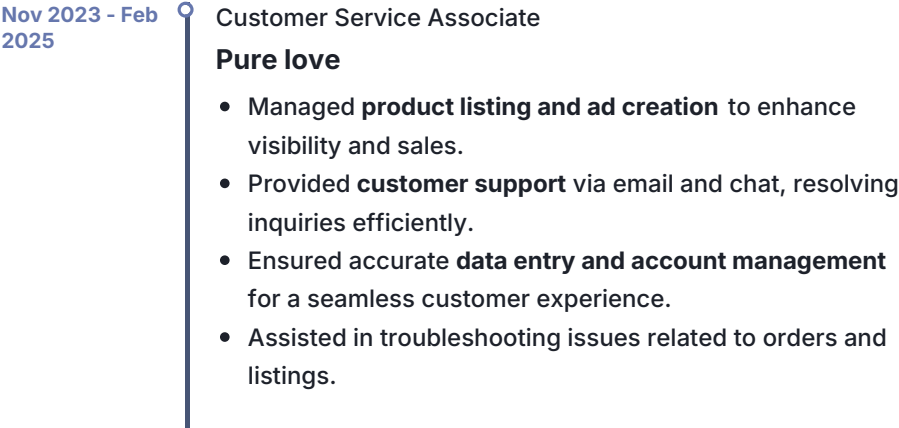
Nov 2023 - Feb 2025

Customer Service Associate

Pure love

- Managed product listing and ad creation to enhance visibility and sales.
- Provided customer support via email and chat, resolving inquiries efficiently.
- Ensured accurate data entry and account management for a seamless customer experience.
- Assisted in troubleshooting issues related to orders and listings.